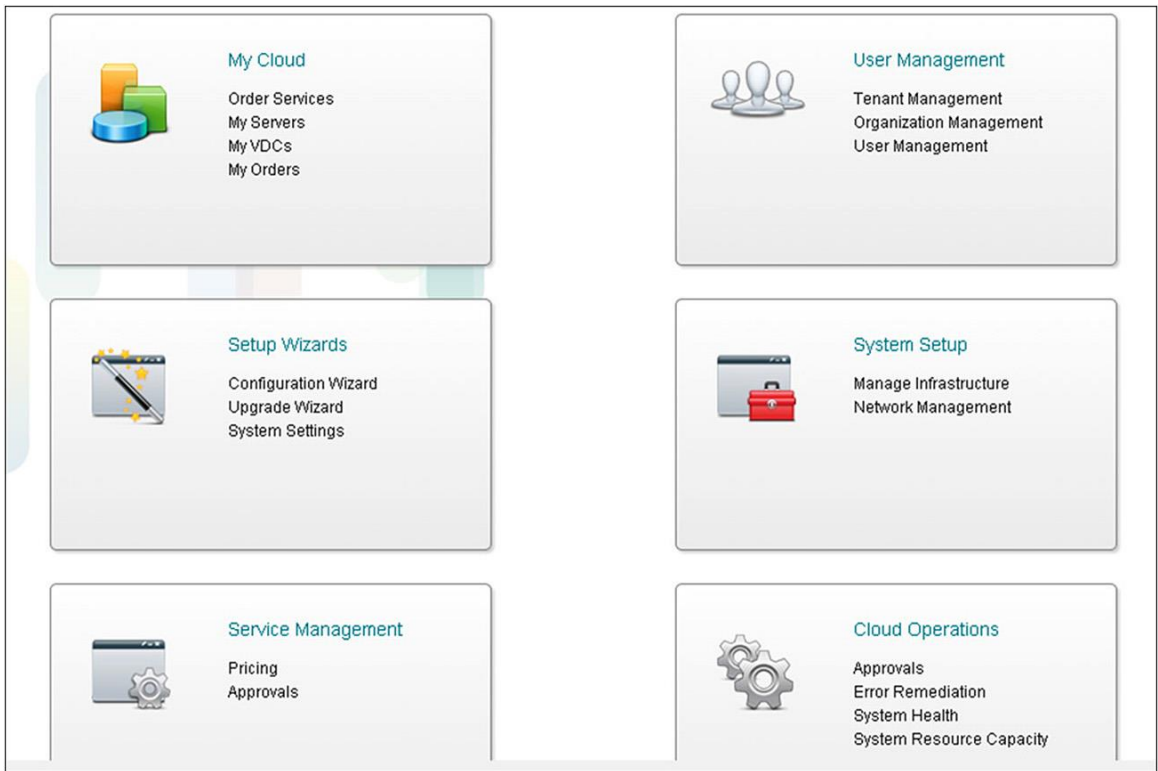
My Cloud
Order Services
My Servers
My VDCs
My Orders

User Management
Tenant Management
Organization Management
User Management

Setup Wizards
Configuration Wizard
Upgrade Wizard
System Settings

System Setup
Manage Infrastructure
Network Management

Service Management
Pricing
Approvals

Cloud Operations
Approvals
Error Remediation
System Health
System Resource Capacity